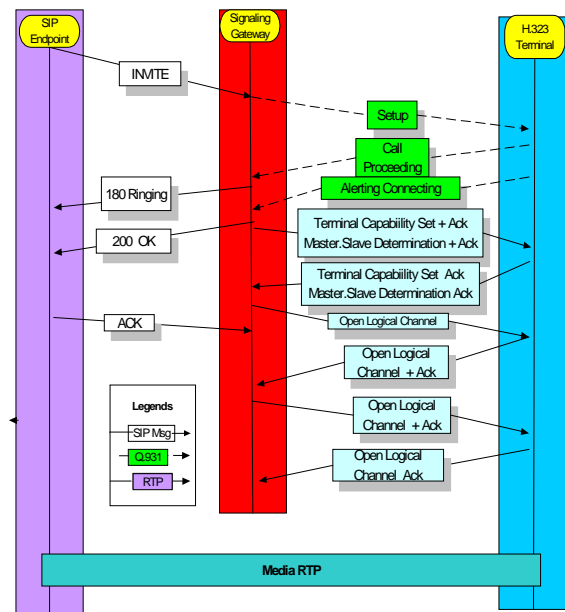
SIP Endpoint

Signaling Gateway

H.323 Terminal

INVITE

Setup

Call Proceeding

180 Ringing

Alerting Connecting

200 OK

Terminal Capability Set + Ack
Master.Slave Determination + Ack

Terminal Capability Set Ack
Master.Slave Determination Ack

ACK

Open Logical Channel

Open Logical Channel + Ack

Legends

SIP Msg

Q.931

RTP

Open Logical Channel + Ack

Open Logical Channel Ack

Media RTP